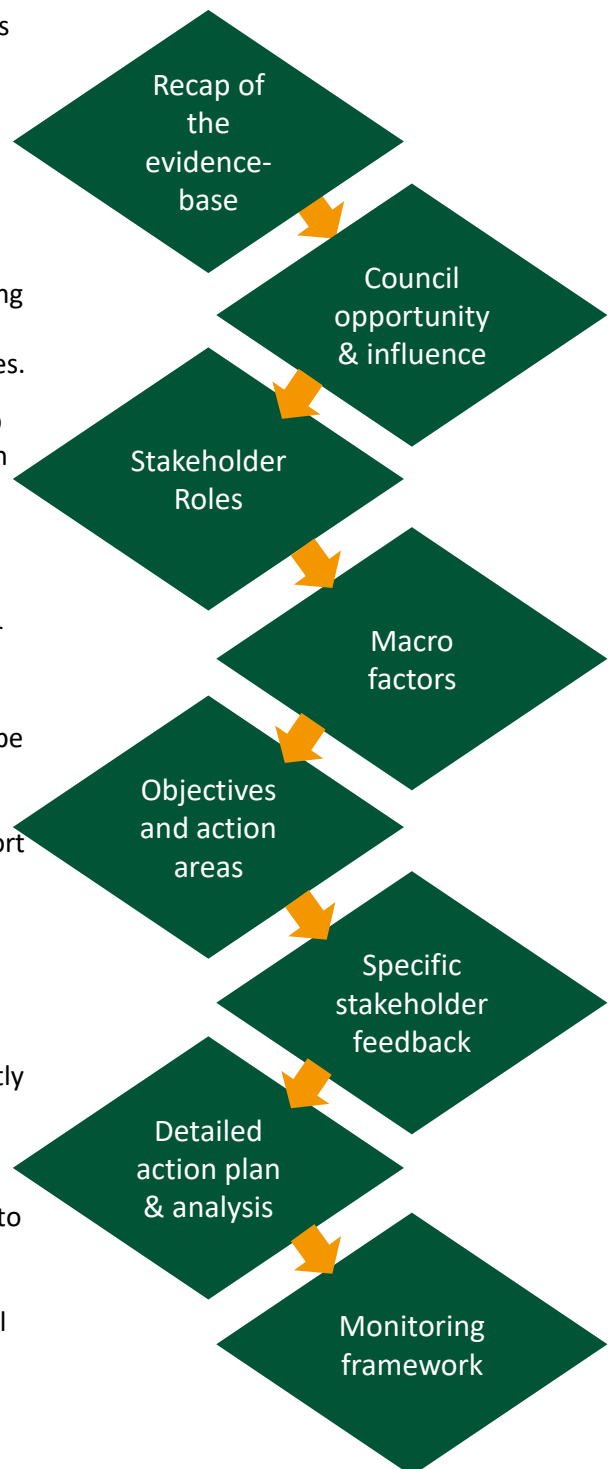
s

ng

es.

n

be

ort

tly

to

l

Recap of the evidence-base

Council opportunity & influence

Stakeholder Roles

Macro factors

Objectives and action areas

Specific stakeholder feedback

Detailed action plan & analysis

Monitoring framework